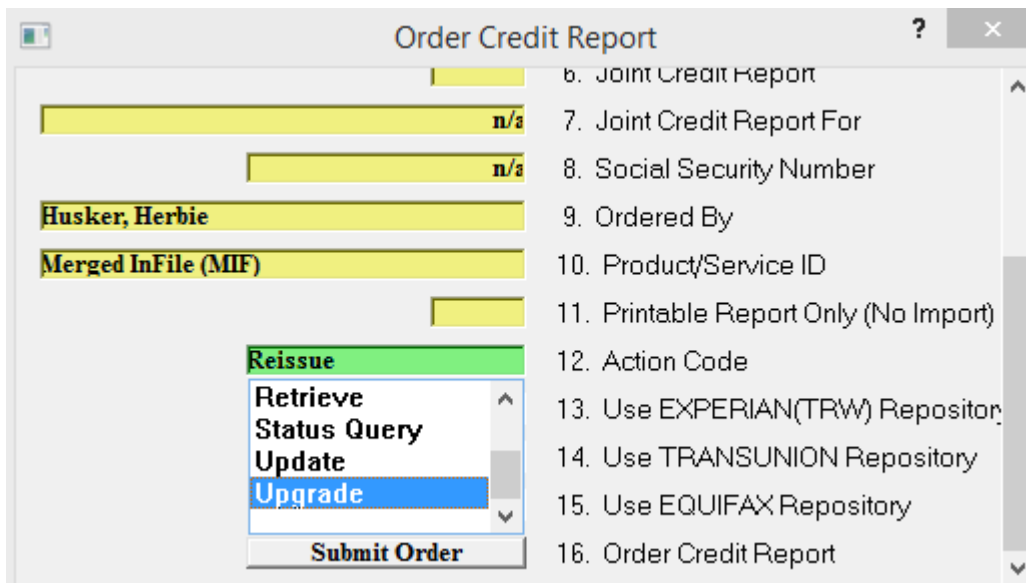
Order Credit Report

?

6. Joint Credit Report

n/a

7. Joint Credit Report For

n/a

8. Social Security Number

Husker, Herbie

9. Ordered By

Merged InFile (MIF)

10. Product/Service ID

11. Printable Report Only (No Import)

Reissue

12. Action Code

Retrieve
Status Query
Update
Upgrade

13. Use EXPERIAN(TRW) Repository

14. Use TRANSUNION Repository

15. Use EQUIFAX Repository

Submit Order

16. Order Credit Report